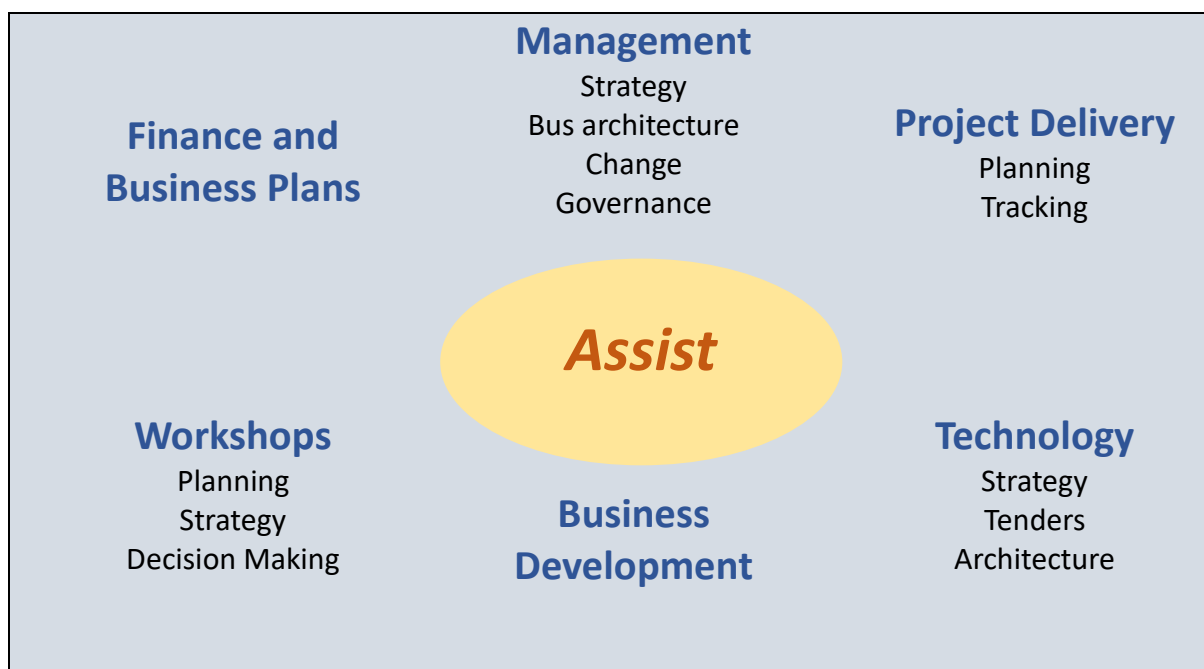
Management
Strategy
Bus architecture
Change
Governance

Finance and Business Plans

Project Delivery
Planning
Tracking

Assist

Workshops
Planning
Strategy
Decision Making

Business Development

Technology
Strategy
Tenders
Architecture